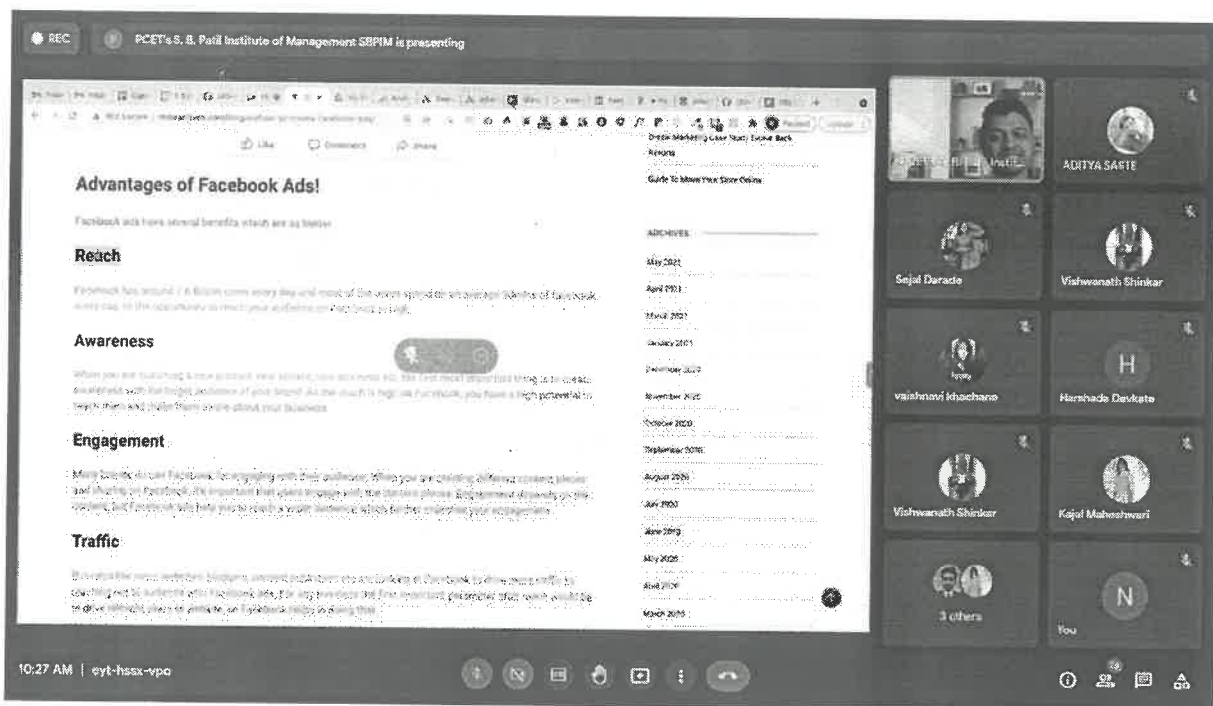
REC
PCET's S. B. Patil Institute of Management SBPIM is presenting

Like Comment Share

Advantages of Facebook Ads!

Facebook ads have several benefits which are as below:

Reach

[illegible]

Awareness

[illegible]

Engagement

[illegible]

Traffic

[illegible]

Digital Marketing Case Study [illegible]
Guide To Move Your Store Online

ARCHIVES

May 2021
April 2021
March 2021
January 2021
December 2020
November 2020
October 2020
September 2020
August 2020
July 2020
June 2020
May 2020
April 2020
March 2020

ADITYA SARTE
Sejal Daracle
Vishwanath Shinkar
vaishnavi khachane
Harshada Devkate
Vishwanath Shinkar
Kajal Maheshwari
3 others
You

10:27 AM | eyt-hssx-vpo